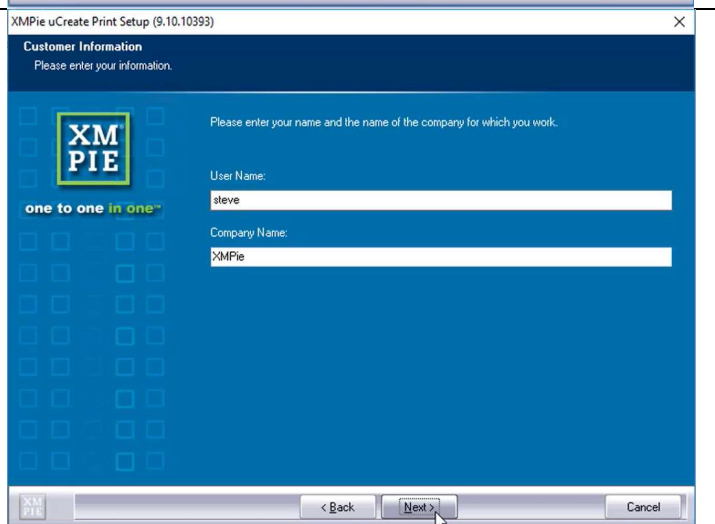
XMPie uCreate Print Setup (9.10.10393)

×

Customer Information

Please enter your information.

XM PIE

one to one in one™

Please enter your name and the name of the company for which you work.

User Name:

steve

Company Name:

XMPie

XM PIE

< Back

Next >

Cancel